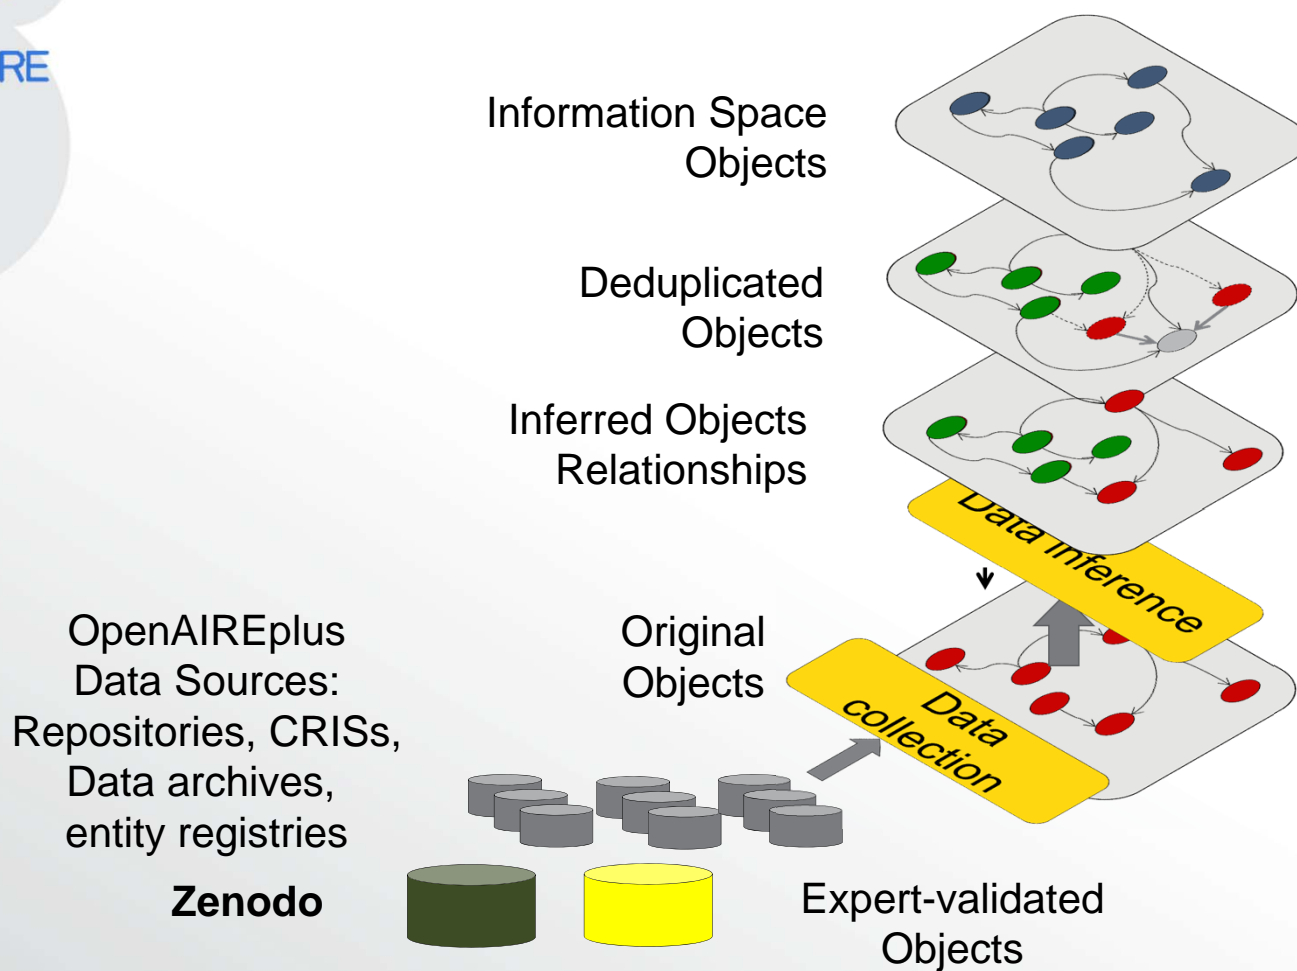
RE

Information Space Objects

Deduplicated Objects

Inferred Objects Relationships

Data inference

OpenAIREplus Data Sources: Repositories, CRISs, Data archives, entity registries

Original Objects

Data collection

Zenodo

Expert-validated Objects